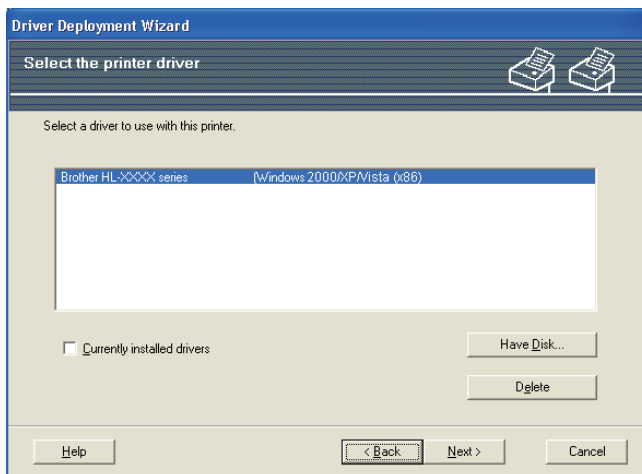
Driver Deployment Wizard

Select the printer driver

Select a driver to use with this printer.

Brother HL-XXXX series (Windows 2000/XP/Vista (x86)

Currently installed drivers

Have Disk...

Delete

Help

< Back

Next >

Cancel